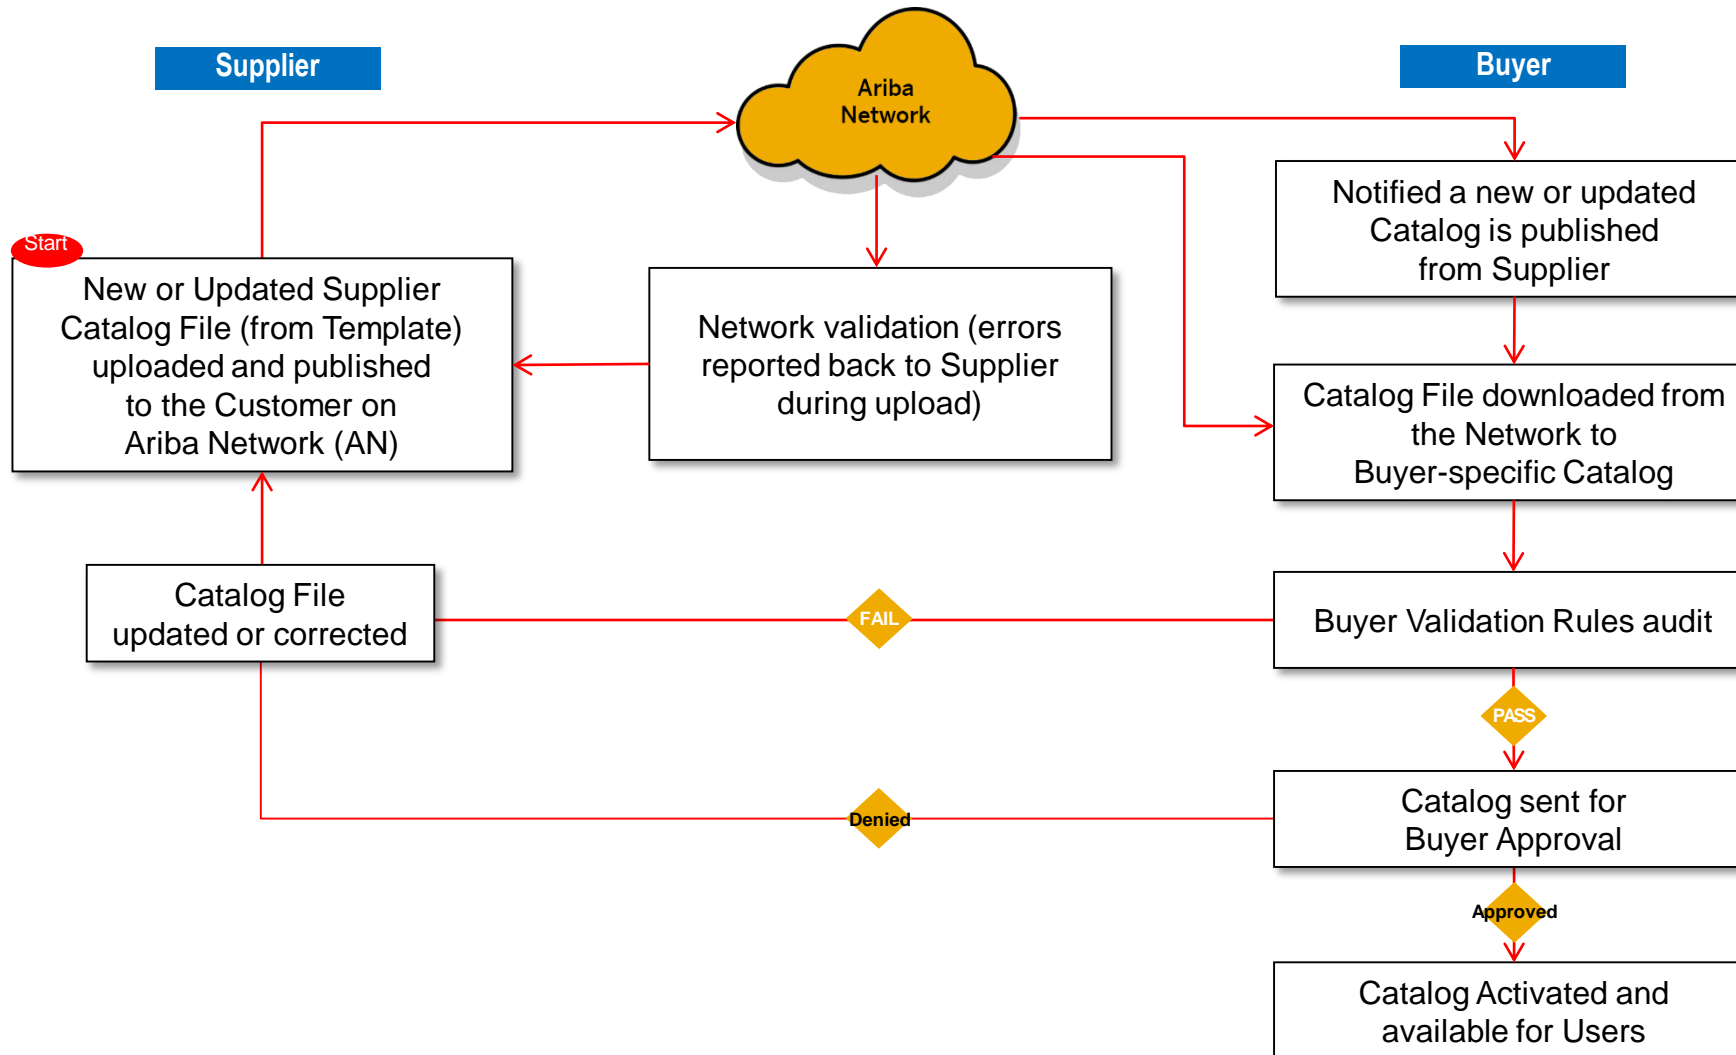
Supplier

Ariba Network

Buyer

Notified a new or updated Catalog is published from Supplier

Start

New or Updated Supplier Catalog File (from Template) uploaded and published to the Customer on Ariba Network (AN)

Network validation (errors reported back to Supplier during upload)

Catalog File downloaded from the Network to Buyer-specific Catalog

Catalog File updated or corrected

FAIL

Buyer Validation Rules audit

PASS

Denied

Catalog sent for Buyer Approval

Approved

Catalog Activated and available for Users